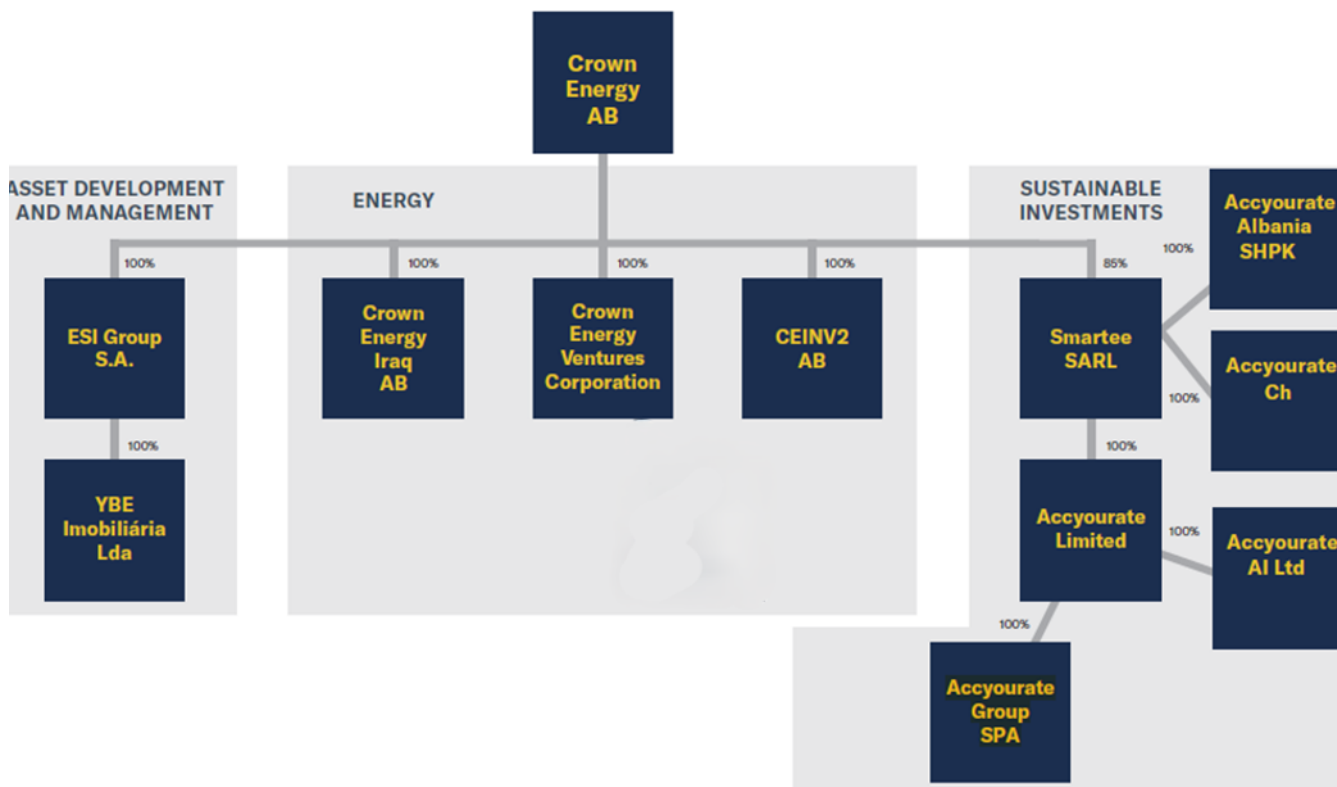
Crown Energy AB

ASSET DEVELOPMENT AND MANAGEMENT

ENERGY

SUSTAINABLE INVESTMENTS

100%

ESI Group S.A.

100%

YBE Imobiliária Lda

100%

Crown Energy Iraq AB

100%

Crown Energy Ventures Corporation

100%

CEINV2 AB

85%

Smartee SARL

100%

Accyourate Albania SHPK

100%

Accyourate Ch

100%

Accyourate Limited

100%

Accyourate AI Ltd

100%

Accyourate Group SPA